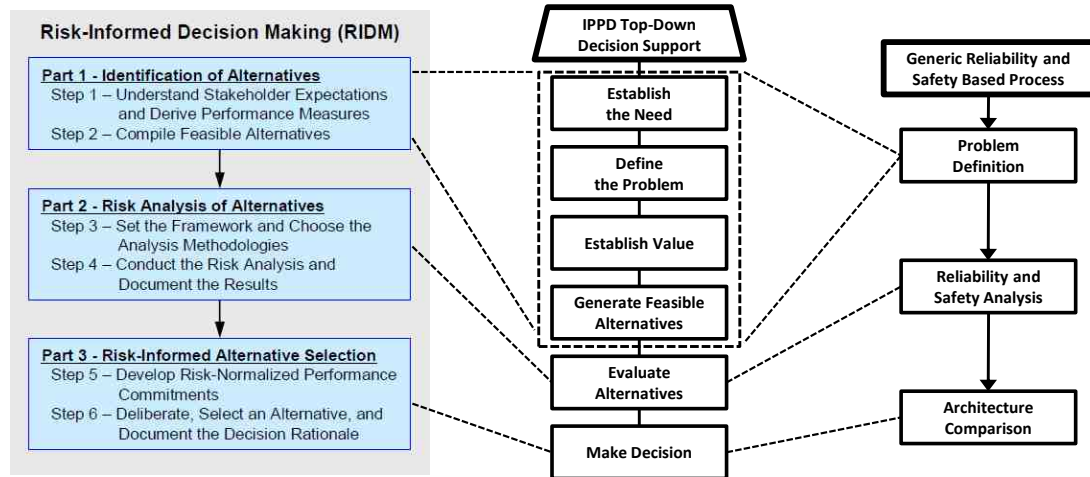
Risk-Informed Decision Making (RIDM)

Part 1 - Identification of Alternatives
Step 1 – Understand Stakeholder Expectations and Derive Performance Measures
Step 2 – Compile Feasible Alternatives

Part 2 - Risk Analysis of Alternatives
Step 3 – Set the Framework and Choose the Analysis Methodologies
Step 4 – Conduct the Risk Analysis and Document the Results

Part 3 - Risk-Informed Alternative Selection
Step 5 – Develop Risk-Normalized Performance Commitments
Step 6 – Deliberate, Select an Alternative, and Document the Decision Rationale

IPPD Top-Down Decision Support

Establish the Need

Define the Problem

Establish Value

Generate Feasible Alternatives

Evaluate Alternatives

Make Decision

Generic Reliability and Safety Based Process

Problem Definition

Reliability and Safety Analysis

Architecture Comparison